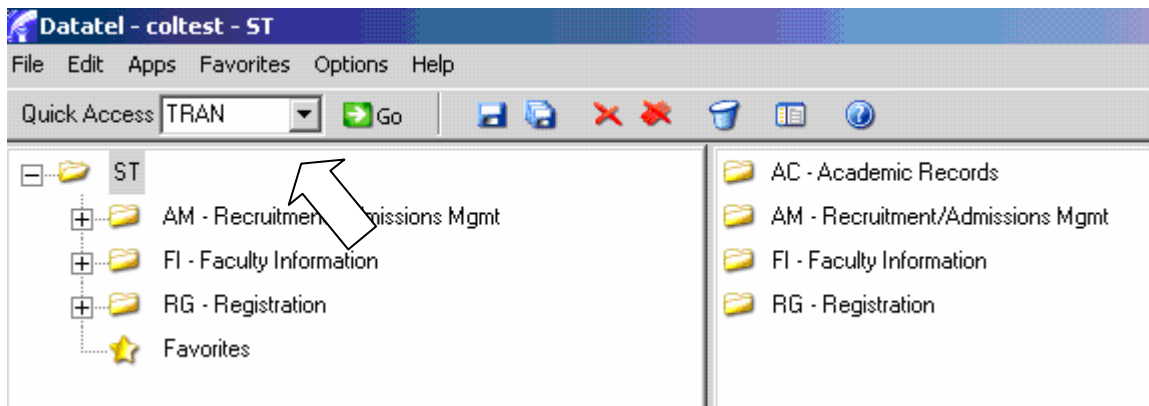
Datatel - coltest - ST

File Edit Apps Favorites Options Help

Quick Access TRAN Go

ST

AM - Recruitment/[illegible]missions Mgmt

FI - Faculty Information

RG - Registration

Favorites

AC - Academic Records

AM - Recruitment/Admissions Mgmt

FI - Faculty Information

RG - Registration